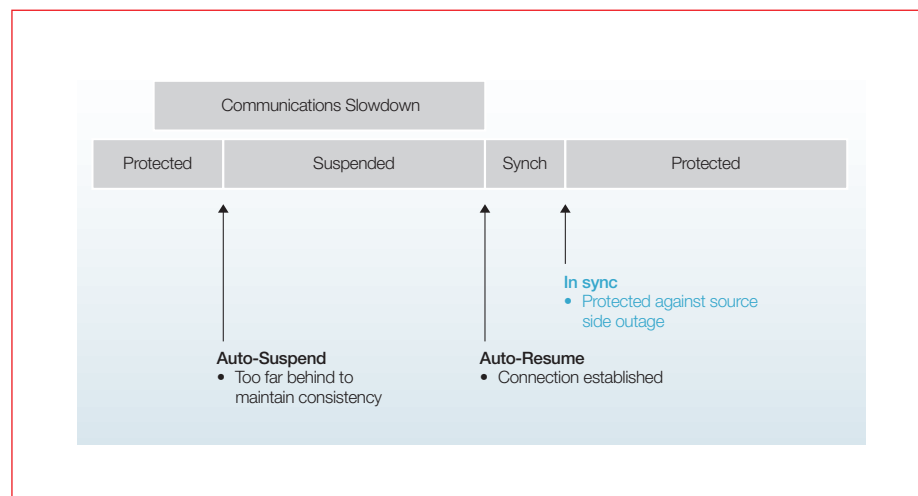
Communications Slowdown

| Protected | Suspended | Synch | Protected |
|---|---|---|---|

In sync
• Protected against source side outage

Auto-Suspend
• Too far behind to maintain consistency

Auto-Resume
• Connection established